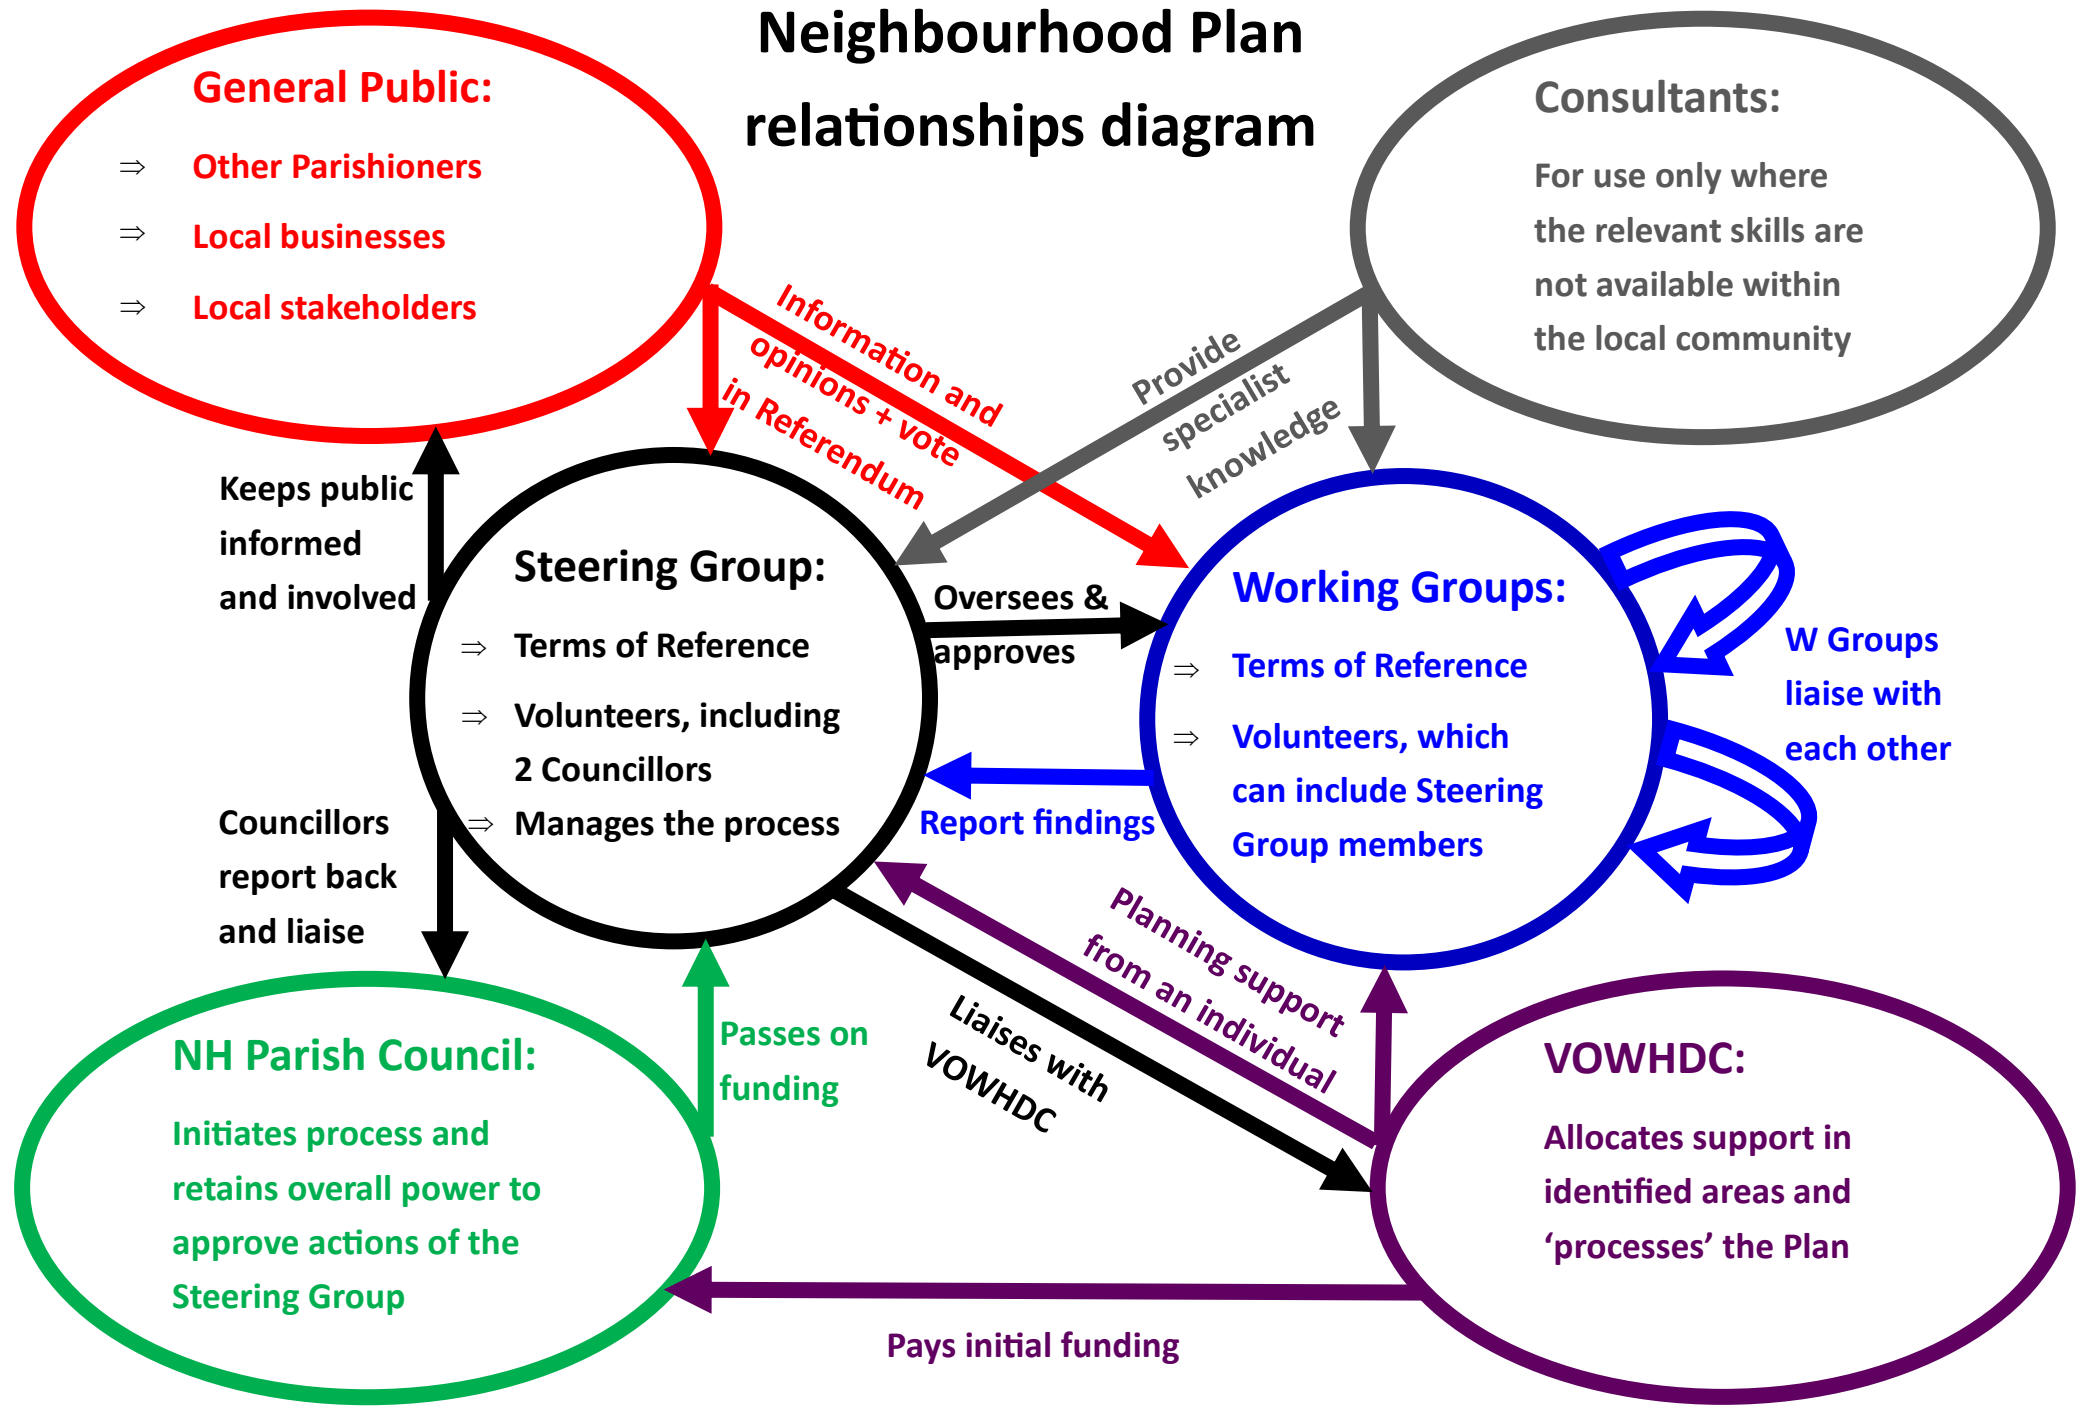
Neighbourhood Plan relationships diagram

General Public:
⇒ Other Parishioners
⇒ Local businesses
⇒ Local stakeholders

Consultants:
For use only where the relevant skills are not available within the local community

Information and opinions + vote in Referendum

Provide specialist knowledge

Keeps public informed and involved

Steering Group:
⇒ Terms of Reference
⇒ Volunteers, including 2 Councillors
⇒ Manages the process

Oversees & approves

Working Groups:
⇒ Terms of Reference
⇒ Volunteers, which can include Steering Group members

W Groups liaise with each other

Report findings

Councillors report back and liaise

Planning support from an individual

Liaises with VOWHDC

Passes on funding

NH Parish Council:
Initiates process and retains overall power to approve actions of the Steering Group

VOWHDC:
Allocates support in identified areas and ‘processes’ the Plan

Pays initial funding